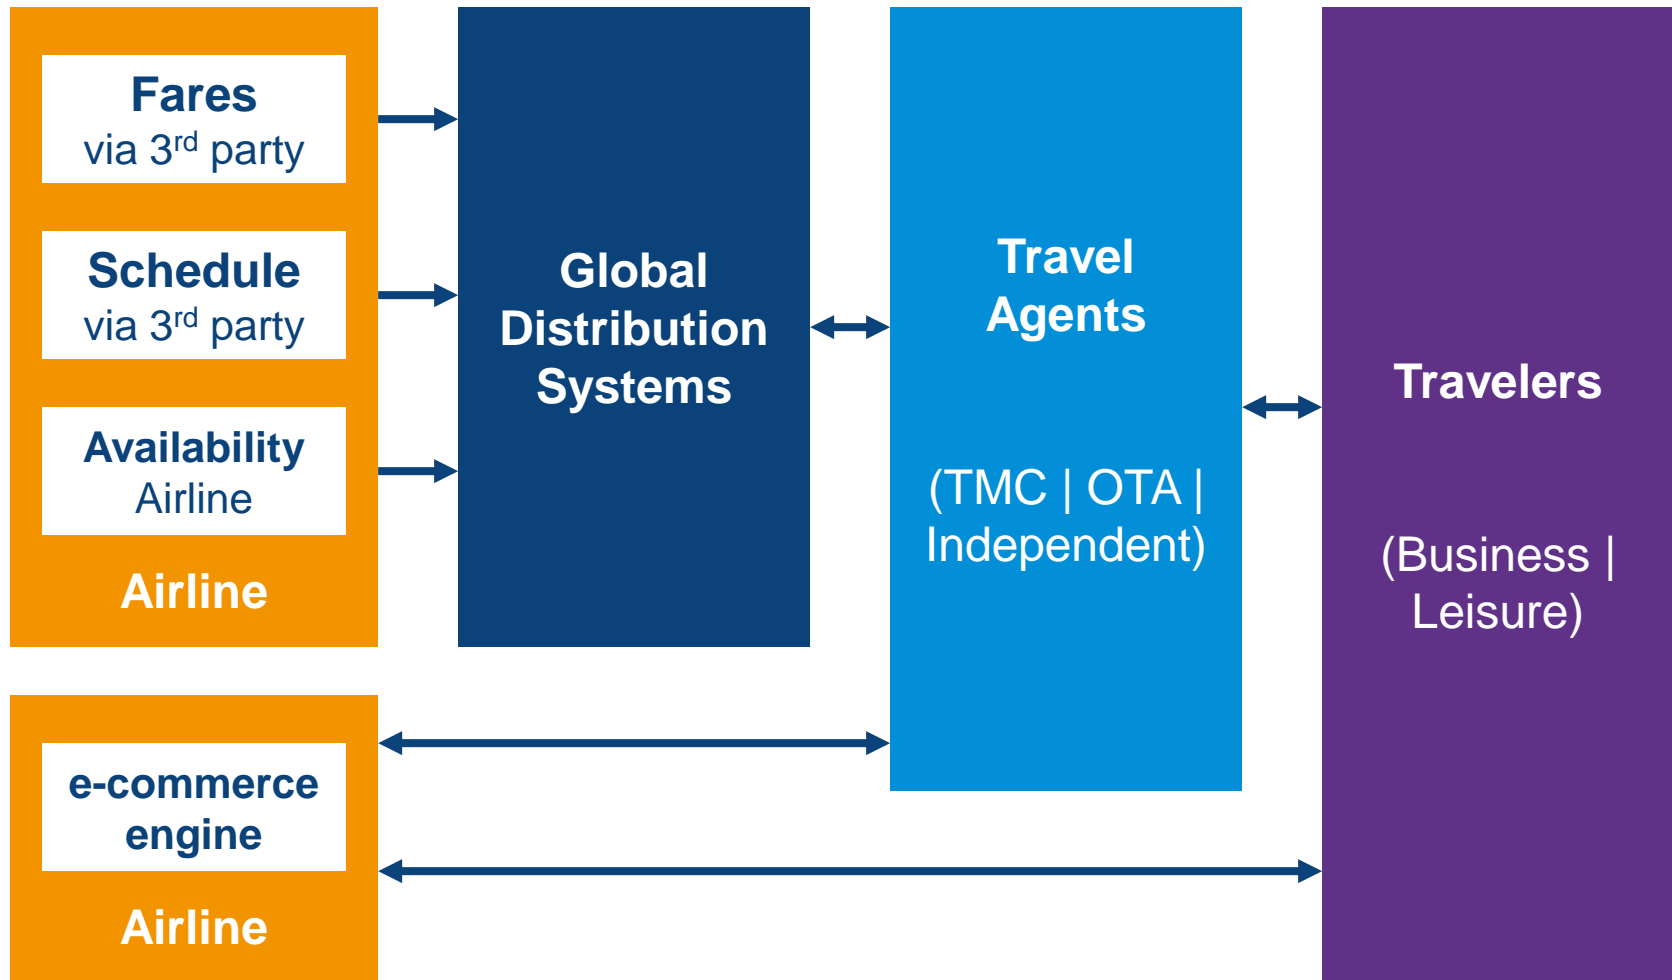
Fares
via 3$^{rd}$ party

Schedule
via 3$^{rd}$ party

Availability
Airline

Airline

Global Distribution Systems

Travel Agents

(TMC | OTA | Independent)

Travelers

(Business | Leisure)

e-commerce engine

Airline